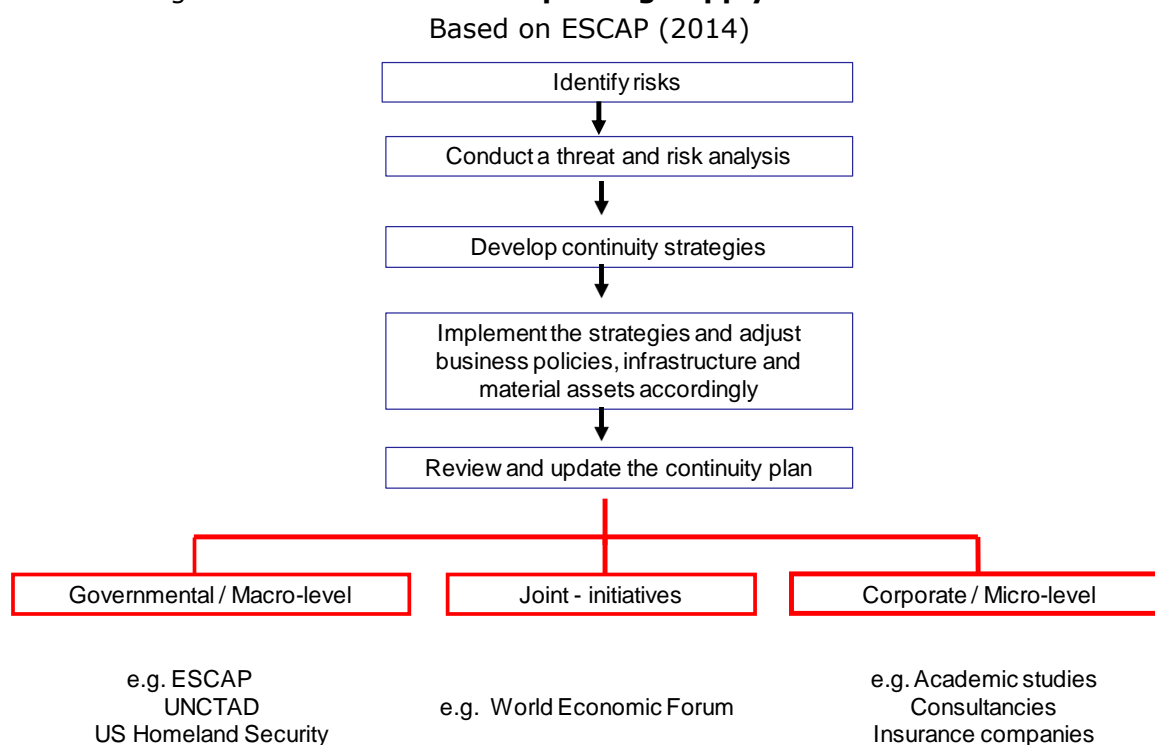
Based on ESCAP (2014)

Identify risks

Conduct a threat and risk analysis

Develop continuity strategies

Implement the strategies and adjust business policies, infrastructure and material assets accordingly

Review and update the continuity plan

Governmental / Macro-level

Joint - initiatives

Corporate / Micro-level

e.g. ESCAP
UNCTAD
US Homeland Security

e.g. World Economic Forum

e.g. Academic studies
Consultancies
Insurance companies